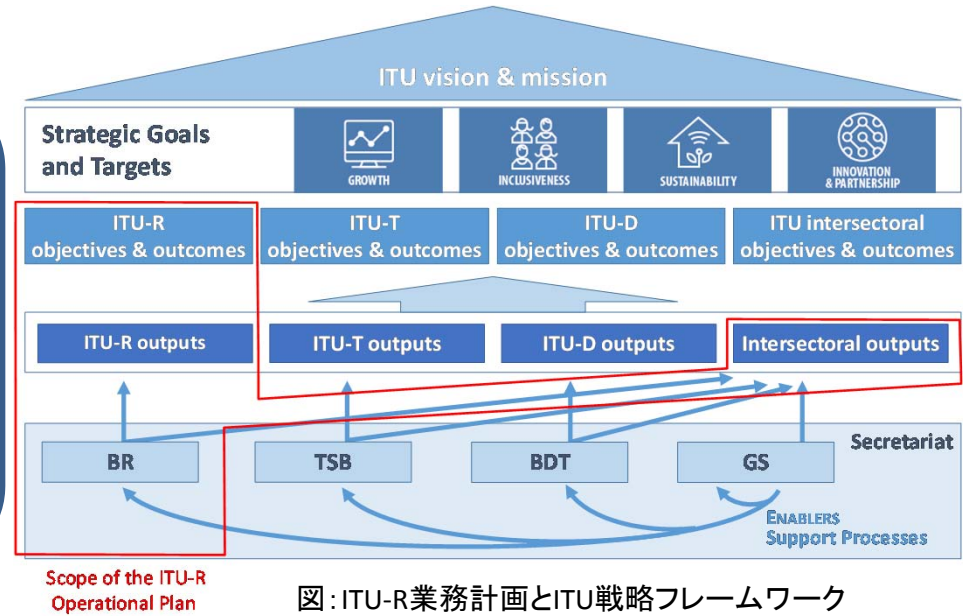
ITU vision & mission

Strategic Goals and Targets

GROWTH

INCLUSIVENESS

SUSTAINABILITY

INNOVATION & PARTNERSHIP

ITU-R objectives & outcomes

ITU-T objectives & outcomes

ITU-D objectives & outcomes

ITU intersectoral objectives & outcomes

ITU-R outputs

ITU-T outputs

ITU-D outputs

Intersectoral outputs

Secretariat

BR

TSB

BDT

GS

ENABLERS
Support Processes

Scope of the ITU-R Operational Plan

図：ITU-R業務計画とITU戦略フレームワーク